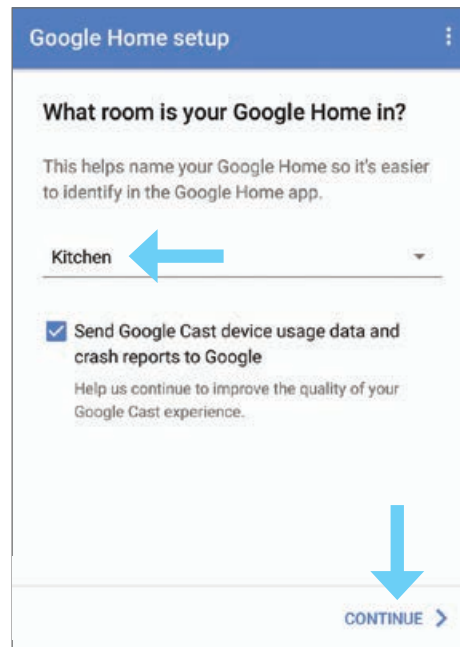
Google Home setup

What room is your Google Home in?

This helps name your Google Home so it's easier to identify in the Google Home app.

Kitchen

Send Google Cast device usage data and crash reports to Google

Help us continue to improve the quality of your Google Cast experience.

CONTINUE >